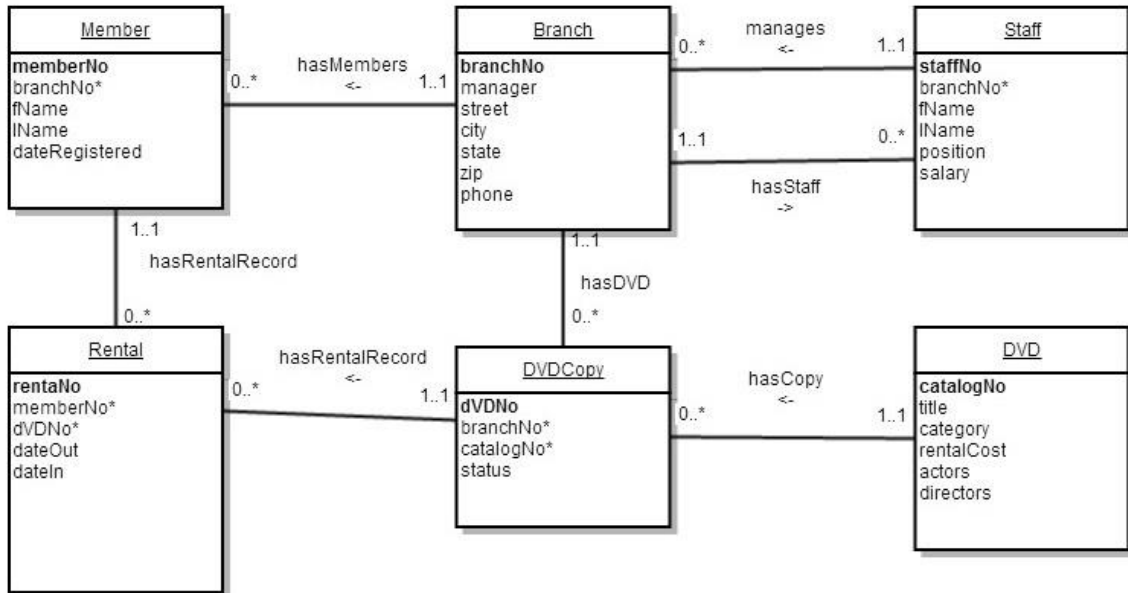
Member
memberNo
branchNo*
fName
lName
dateRegistered

0..*
hasMembers
<-
1..1

Branch
branchNo
manager
street
city
state
zip
phone

0..*
manages
<-
1..1

Staff
staffNo
branchNo*
fName
lName
position
salary

1..1
0..*
hasStaff
->

1..1
hasRentalRecord
0..*

1..1
hasDVD
0..*

Rental
rentaNo
memberNo*
dVDNo*
dateOut
dateIn

hasRentalRecord
<-
0..*
1..1

DVDCopy
dVDNo
branchNo*
catalogNo*
status

hasCopy
<-
0..*
1..1

DVD
catalogNo
title
category
rentalCost
actors
directors